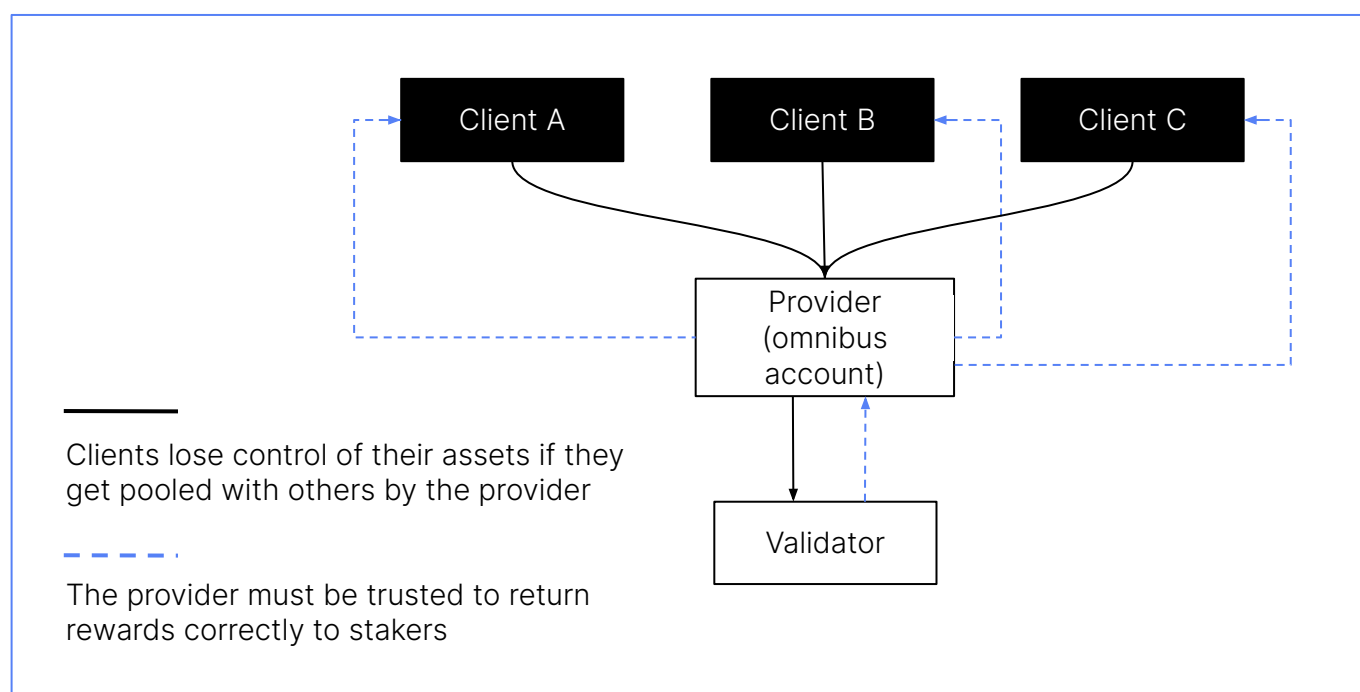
Client A

Client B

Client C

Provider (omnibus account)

Validator

Clients lose control of their assets if they get pooled with others by the provider

The provider must be trusted to return rewards correctly to stakers